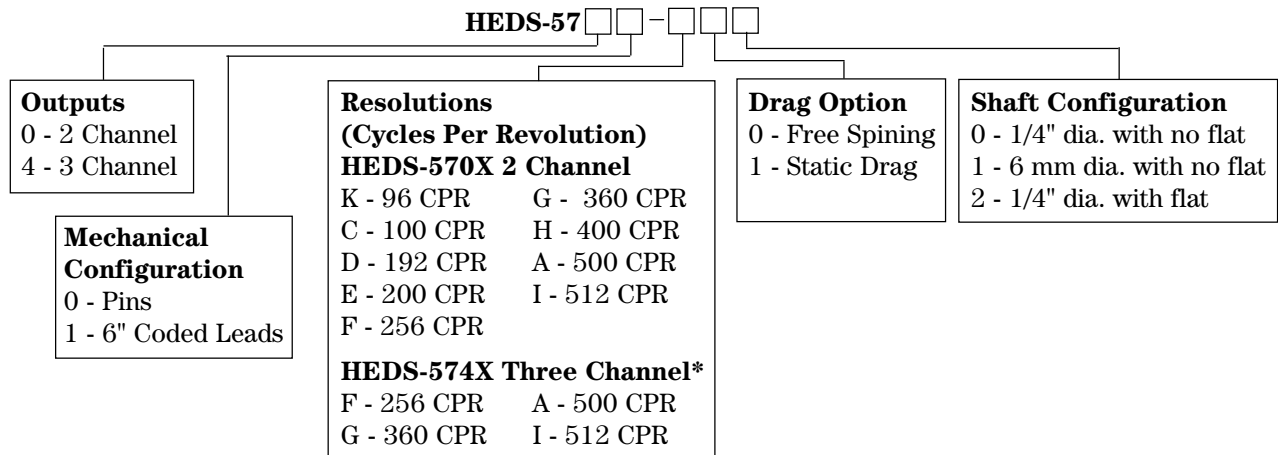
HEDS-57□□-□□□

**Outputs**
0 - 2 Channel
4 - 3 Channel

**Mechanical Configuration**
0 - Pins
1 - 6" Coded Leads

**Resolutions (Cycles Per Revolution)**
**HEDS-570X 2 Channel**

| | |
|---|---|
| K - 96 CPR | G - 360 CPR |
| C - 100 CPR | H - 400 CPR |
| D - 192 CPR | A - 500 CPR |
| E - 200 CPR | I - 512 CPR |
| F - 256 CPR | |

**HEDS-574X Three Channel***

| | |
|---|---|
| F - 256 CPR | A - 500 CPR |
| G - 360 CPR | I - 512 CPR |

**Drag Option**
0 - Free Spining
1 - Static Drag

**Shaft Configuration**
0 - 1/4" dia. with no flat
1 - 6 mm dia. with no flat
2 - 1/4" dia. with flat